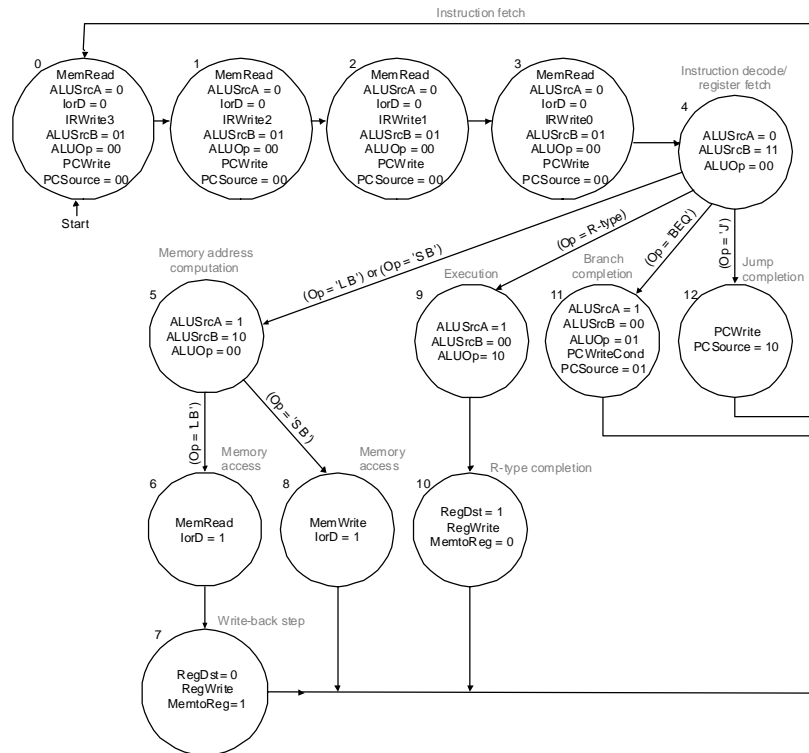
Instruction fetch

0
MemRead
ALUSrcA = 0
IorD = 0
IRWrite3
ALUSrcB = 01
ALUOp = 00
PCWrite
PCSource = 00

Start

1
MemRead
ALUSrcA = 0
IorD = 0
IRWrite2
ALUSrcB = 01
ALUOp = 00
PCWrite
PCSource = 00

2
MemRead
ALUSrcA = 0
IorD = 0
IRWrite1
ALUSrcB = 01
ALUOp = 00
PCWrite
PCSource = 00

3
MemRead
ALUSrcA = 0
IorD = 0
IRWrite0
ALUSrcB = 01
ALUOp = 00
PCWrite
PCSource = 00

Instruction decode/ register fetch

4
ALUSrcA = 0
ALUSrcB = 11
ALUOp = 00

Memory address computation

(Op = 'LB') or (Op = 'SB')

(Op = R-type)

(Op = 'BEQ')

(Op = 'J')

5
ALUSrcA = 1
ALUSrcB = 10
ALUOp = 00

Execution

9
ALUSrcA = 1
ALUSrcB = 00
ALUOp = 10

Branch completion

11
ALUSrcA = 1
ALUSrcB = 00
ALUOp = 01
PCWriteCond
PCSource = 01

Jump completion

12
PCWrite
PCSource = 10

(Op = 'LB')

(Op = 'SB')

Memory access

Memory access

R-type completion

6
MemRead
IorD = 1

8
MemWrite
IorD = 1

10
RegDst = 1
RegWrite
MemtoReg = 0

Write-back step

7
RegDst = 0
RegWrite
MemtoReg = 1